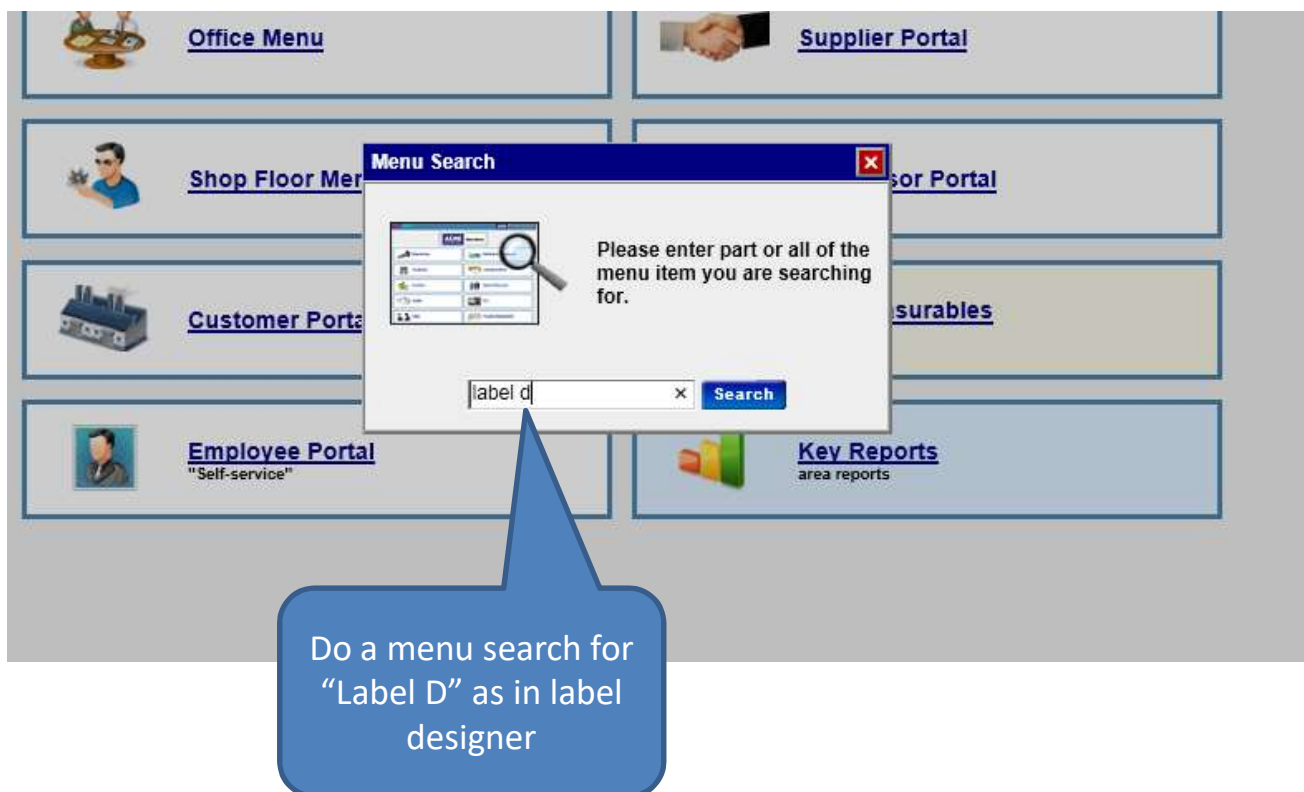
Office Menu

Supplier Portal

Shop Floor Mer

sor Portal

Customer Porta

surables

Employee Portal
"Self-service"

Key Reports
area reports

Menu Search

Please enter part or all of the menu item you are searching for.

label d

×

Search

Do a menu search for "Label D" as in label designer